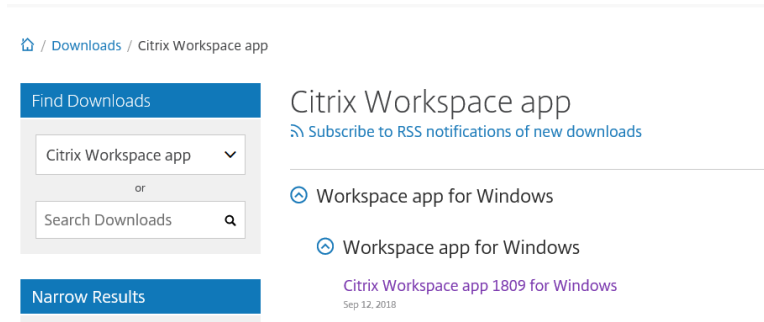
/ Downloads / Citrix Workspace app

Find Downloads

Citrix Workspace app

or

Search Downloads

Narrow Results

Citrix Workspace app

Subscribe to RSS notifications of new downloads

Workspace app for Windows

Workspace app for Windows

Citrix Workspace app 1809 for Windows

Sep 12, 2018